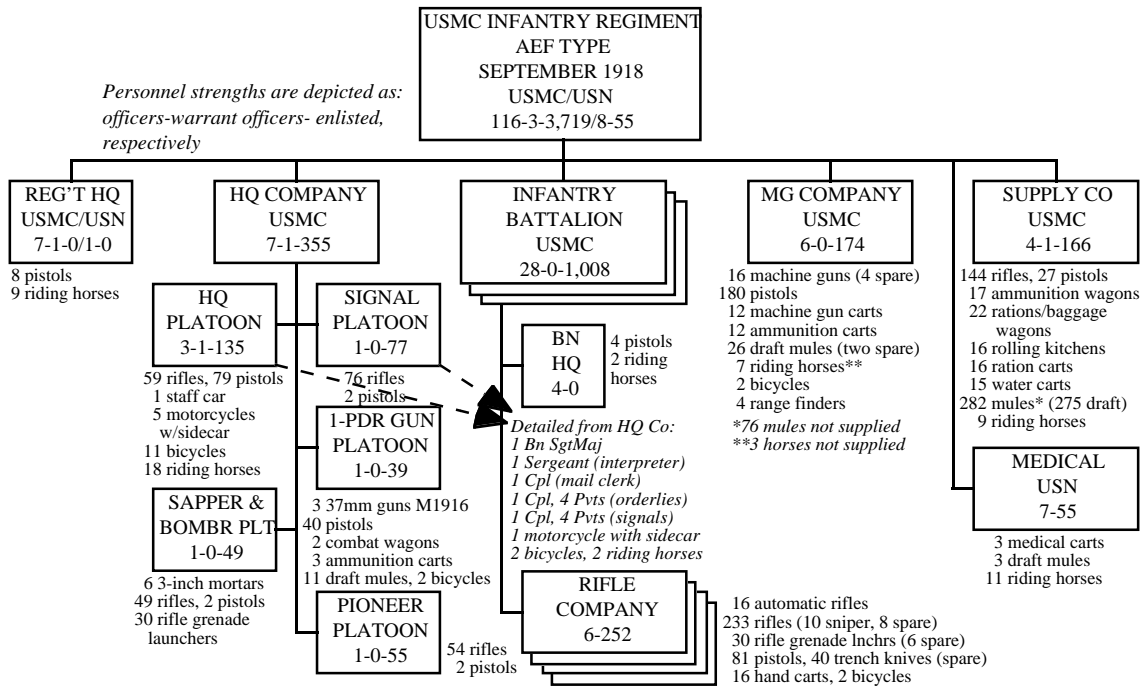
USMC INFANTRY REGIMENT
AEF TYPE
SEPTEMBER 1918
USMC/USN
116-3-3,719/8-55

Personnel strengths are depicted as: officers-warrant officers- enlisted, respectively

REG'T HQ
USMC/USN
7-1-0/1-0

8 pistols
9 riding horses

HQ COMPANY
USMC
7-1-355

HQ
PLATOON
3-1-135

59 rifles, 79 pistols
1 staff car
5 motorcycles w/sidecar
11 bicycles
18 riding horses

SIGNAL
PLATOON
1-0-77

76 rifles
2 pistols

1-PDR GUN
PLATOON
1-0-39

3 37mm guns M1916
40 pistols
2 combat wagons
3 ammunition carts
11 draft mules, 2 bicycles

SAPPER &
BOMBR PLT
1-0-49

6 3-inch mortars
49 rifles, 2 pistols
30 rifle grenade launchers

PIONEER
PLATOON
1-0-55

54 rifles
2 pistols

INFANTRY
BATTALION
USMC
28-0-1,008

BN
HQ
4-0

4 pistols
2 riding horses

Detailed from HQ Co:
1 Bn SgtMaj
1 Sergeant (interpreter)
1 Cpl (mail clerk)
1 Cpl, 4 Pvts (orderlies)
1 Cpl, 4 Pvts (signals)
1 motorcycle with sidecar
2 bicycles, 2 riding horses

RIFLE
COMPANY
6-252

16 automatic rifles
233 rifles (10 sniper, 8 spare)
30 rifle grenade lnchrs (6 spare)
81 pistols, 40 trench knives (spare)
16 hand carts, 2 bicycles

MG COMPANY
USMC
6-0-174

16 machine guns (4 spare)
180 pistols
12 machine gun carts
12 ammunition carts
26 draft mules (two spare)
7 riding horses**
2 bicycles
4 range finders
*76 mules not supplied
**3 horses not supplied

SUPPLY CO
USMC
4-1-166

144 rifles, 27 pistols
17 ammunition wagons
22 rations/baggage wagons
16 rolling kitchens
16 ration carts
15 water carts
282 mules* (275 draft)
9 riding horses

MEDICAL
USN
7-55

3 medical carts
3 draft mules
11 riding horses